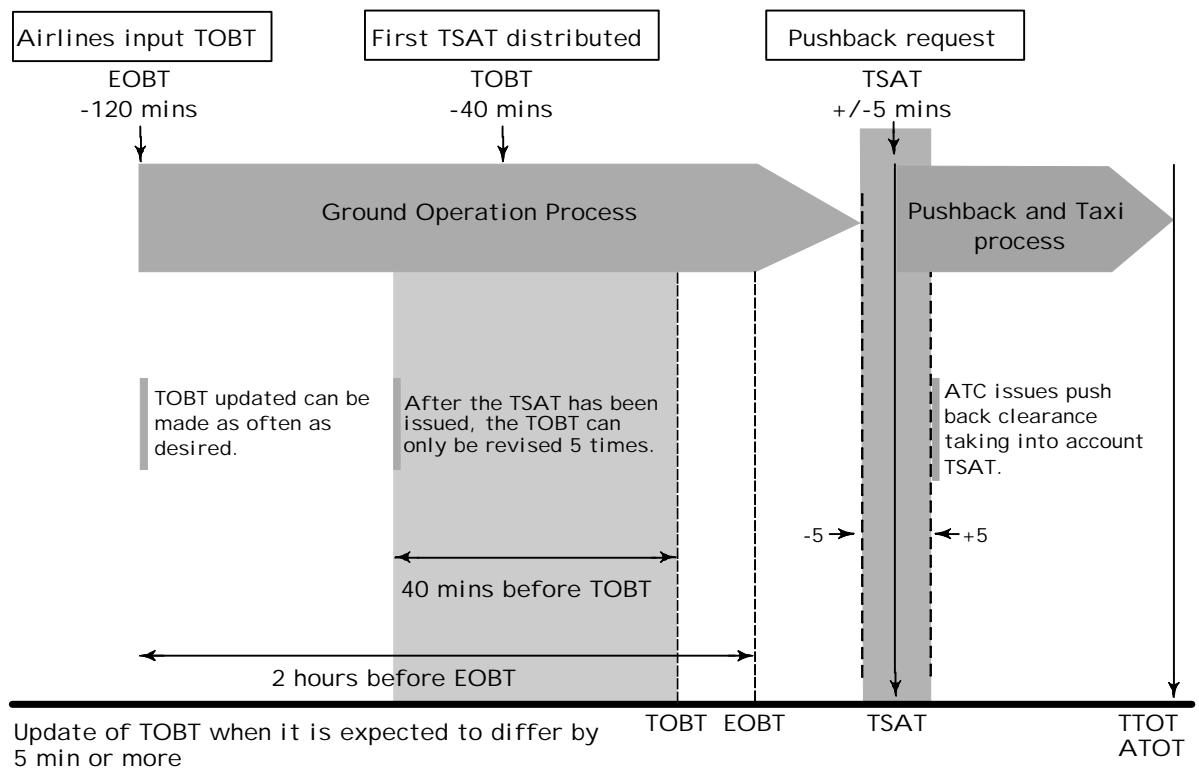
Airlines input TOBT

EOBT
-120 mins

First TSAT distributed

TOBT
-40 mins

Pushback request

TSAT
+/-5 mins

Ground Operation Process

Pushback and Taxi process

TOBT updated can be made as often as desired.

After the TSAT has been issued, the TOBT can only be revised 5 times.

ATC issues push back clearance taking into account TSAT.

-5

+5

40 mins before TOBT

2 hours before EOBT

Update of TOBT when it is expected to differ by 5 min or more

TOBT EOBT

TSAT

TTOT
ATOT